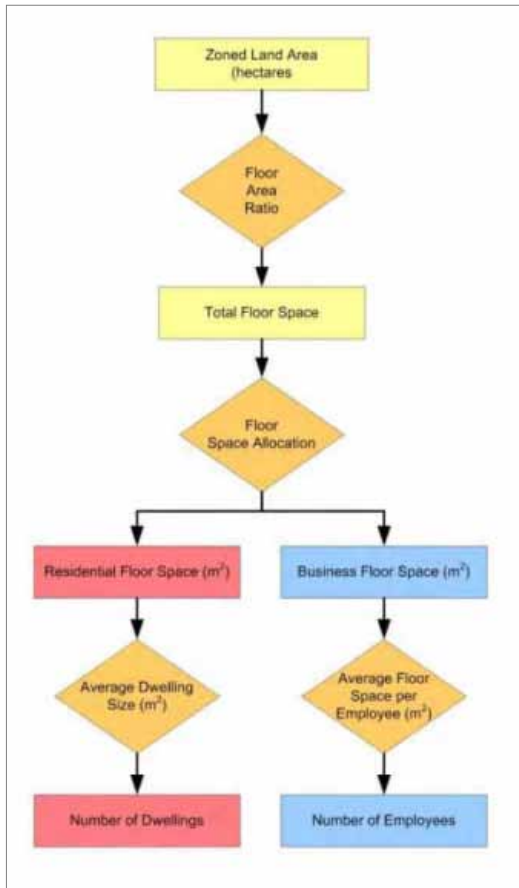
Zoned Land Area (hectares

Floor Area Ratio

Total Floor Space

Floor Space Allocation

Residential Floor Space ($m^2$)

Business Floor Space ($m^2$)

Average Dwelling Size ($m^2$)

Average Floor Space per Employee ($m^2$)

Number of Dwellings

Number of Employees